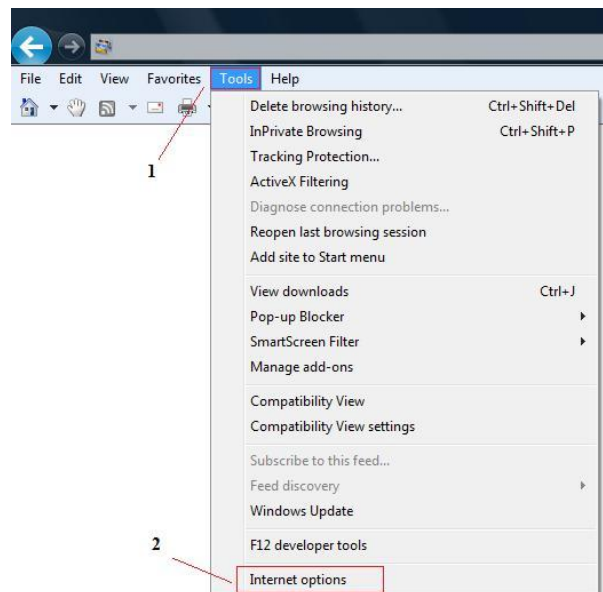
File Edit View Favorites Tools Help

1

Delete browsing history... Ctrl+Shift+Del
InPrivate Browsing Ctrl+Shift+P
Tracking Protection...
ActiveX Filtering
Diagnose connection problems...
Reopen last browsing session
Add site to Start menu

View downloads Ctrl+J
Pop-up Blocker
SmartScreen Filter
Manage add-ons

Compatibility View
Compatibility View settings

Subscribe to this feed...
Feed discovery
Windows Update

F12 developer tools

2

Internet options